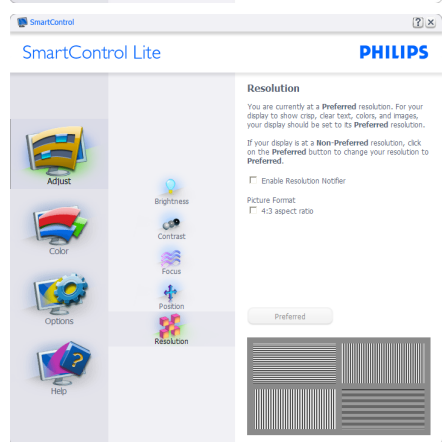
SmartControl

?
x

SmartControl Lite

PHILIPS

Adjust

Color

Options

Help

Brightness

Contrast

Focus

Position

Resolution

Resolution

You are currently at a Preferred resolution. For your display to show crisp, clear text, colors, and images, your display should be set to its Preferred resolution.

If your display is at a Non-Preferred resolution, click on the Preferred button to change your resolution to Preferred.

Enable Resolution Notifier

Picture Format

4:3 aspect ratio

Preferred